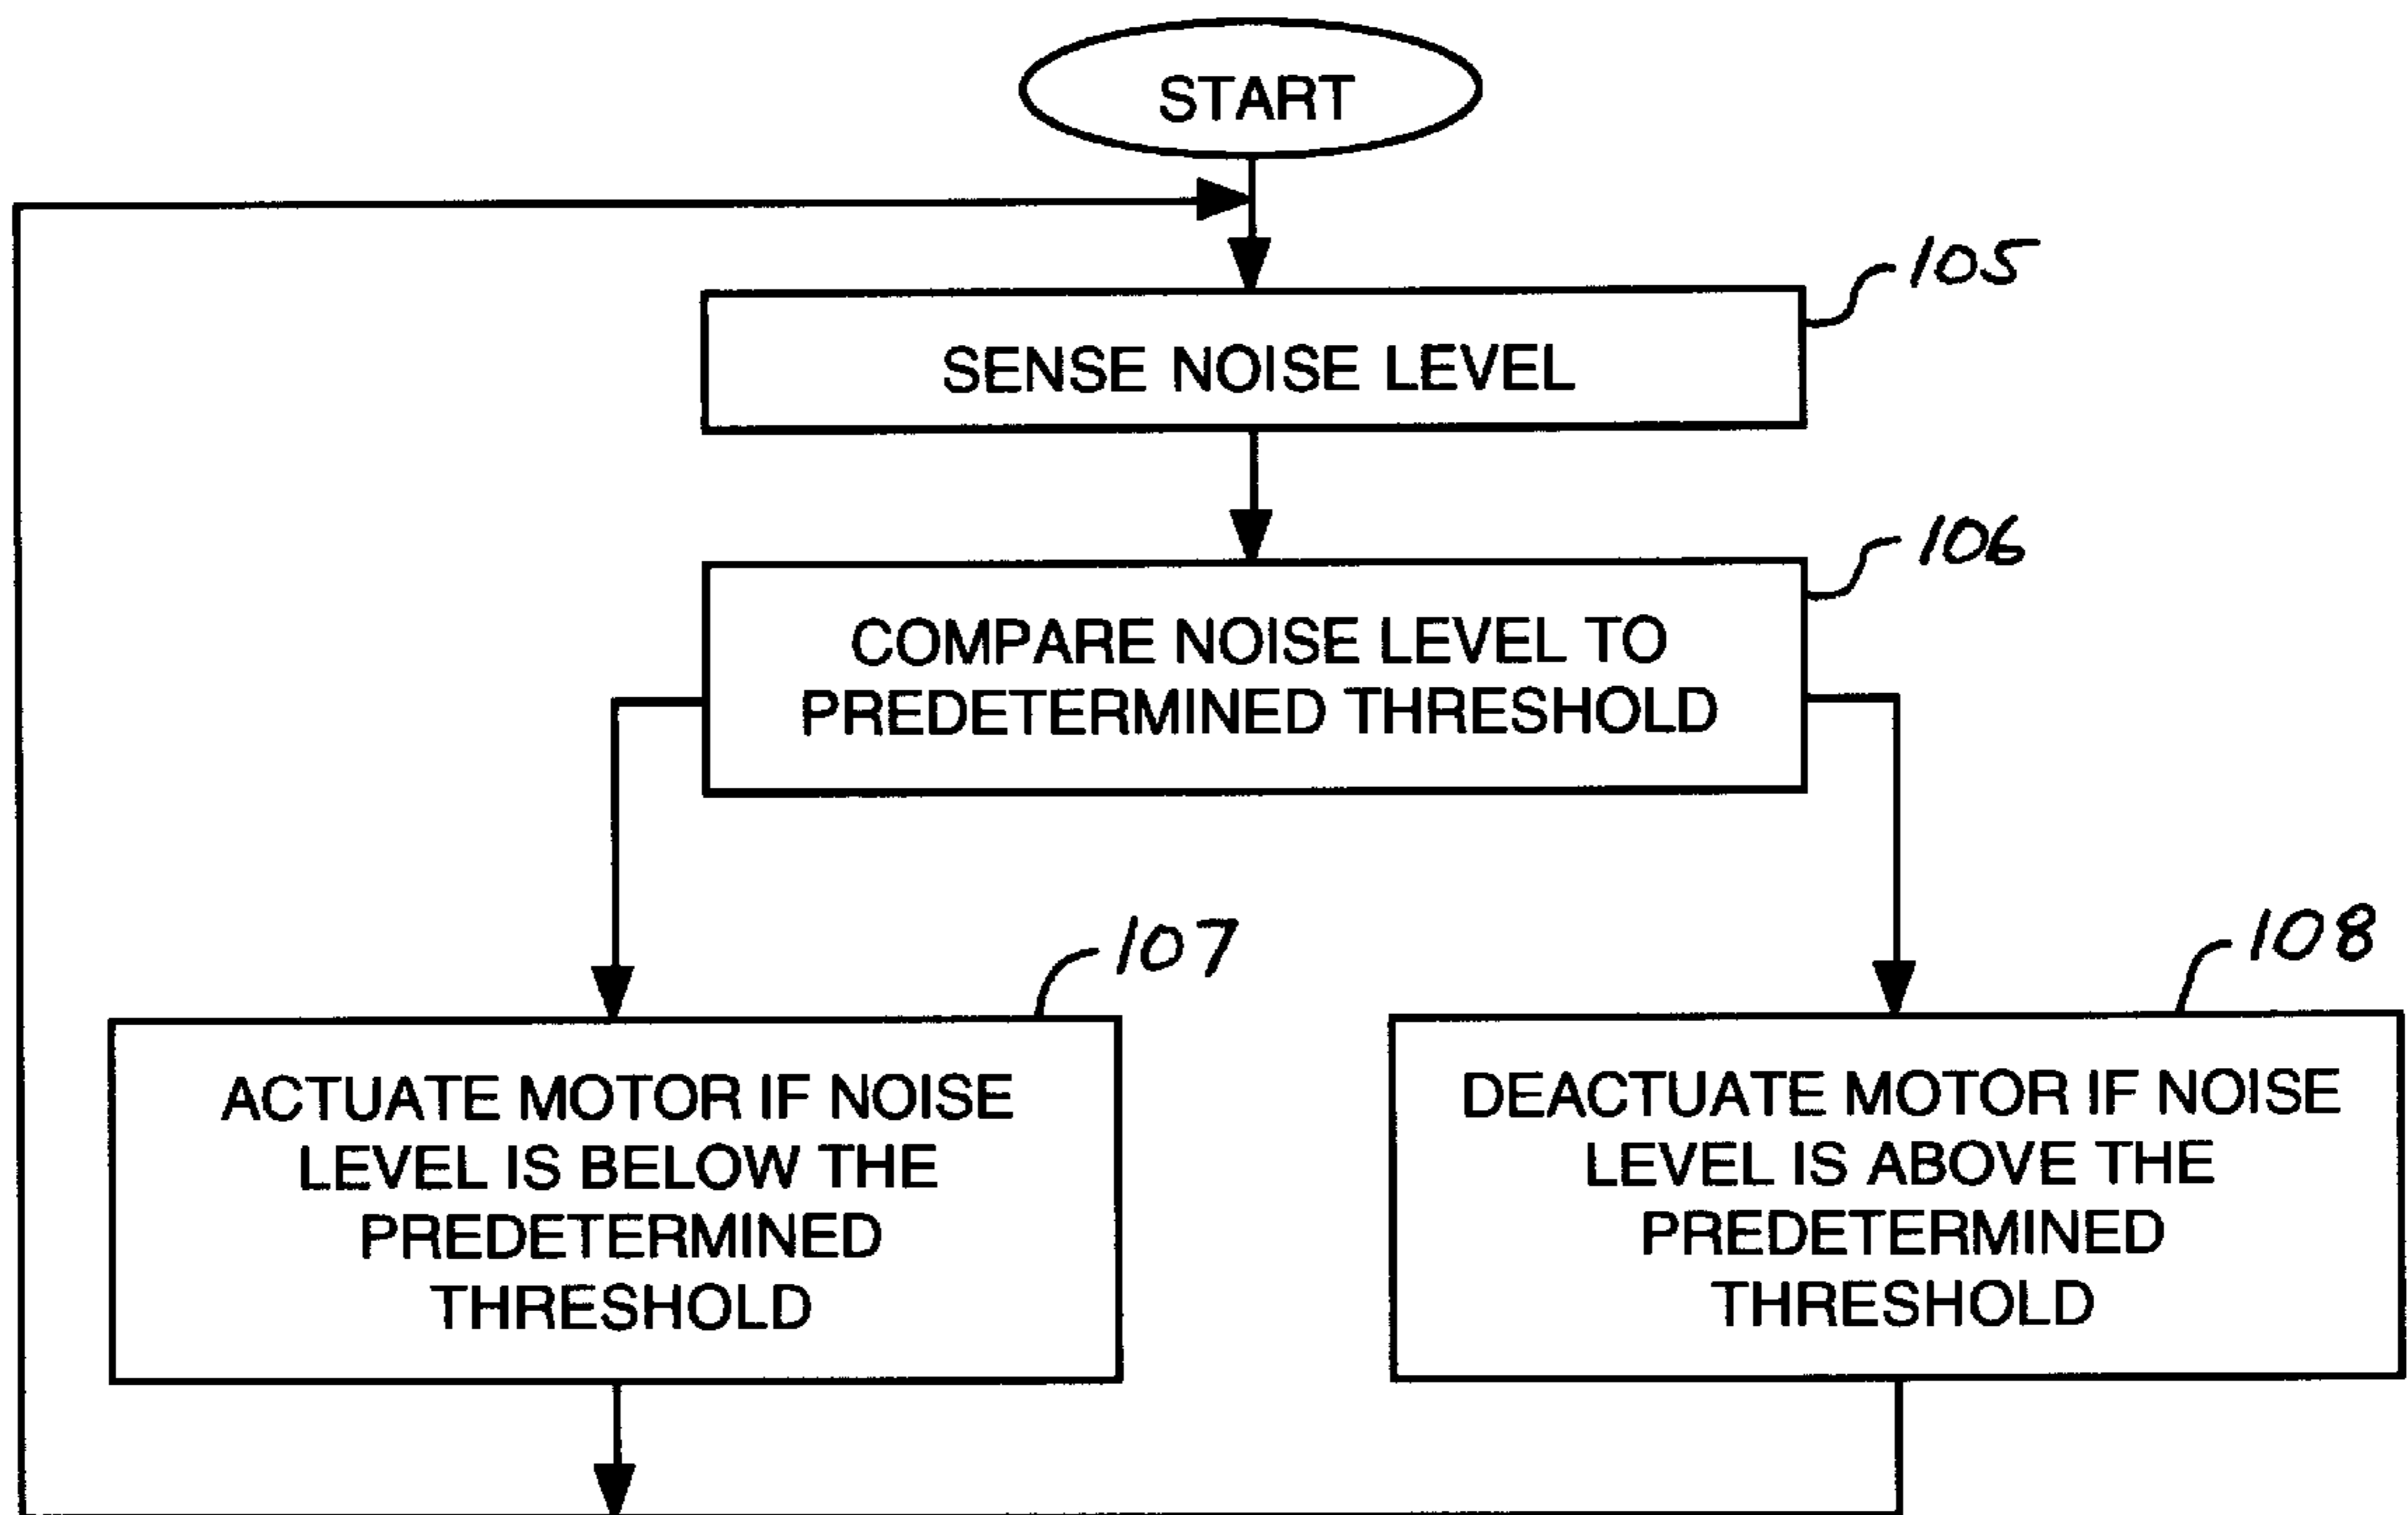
START

105

SENSE NOISE LEVEL

106

COMPARE NOISE LEVEL TO PREDETERMINED THRESHOLD

107

ACTUATE MOTOR IF NOISE LEVEL IS BELOW THE PREDETERMINED THRESHOLD

108

DEACTUATE MOTOR IF NOISE LEVEL IS ABOVE THE PREDETERMINED THRESHOLD